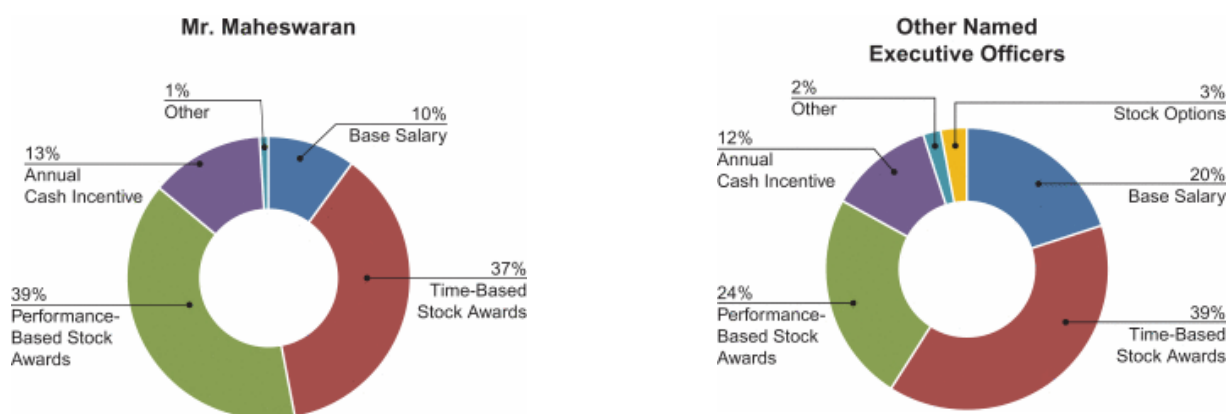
Mr. Maheswaran

1%
Other

10%
Base Salary

13%
Annual
Cash Incentive

37%
Time-Based
Stock Awards

39%
Performance-Based Stock
Awards

Other Named
Executive Officers

2%
Other

3%
Stock Options

12%
Annual
Cash Incentive

20%
Base Salary

24%
Performance-Based Stock
Awards

39%
Time-Based
Stock Awards